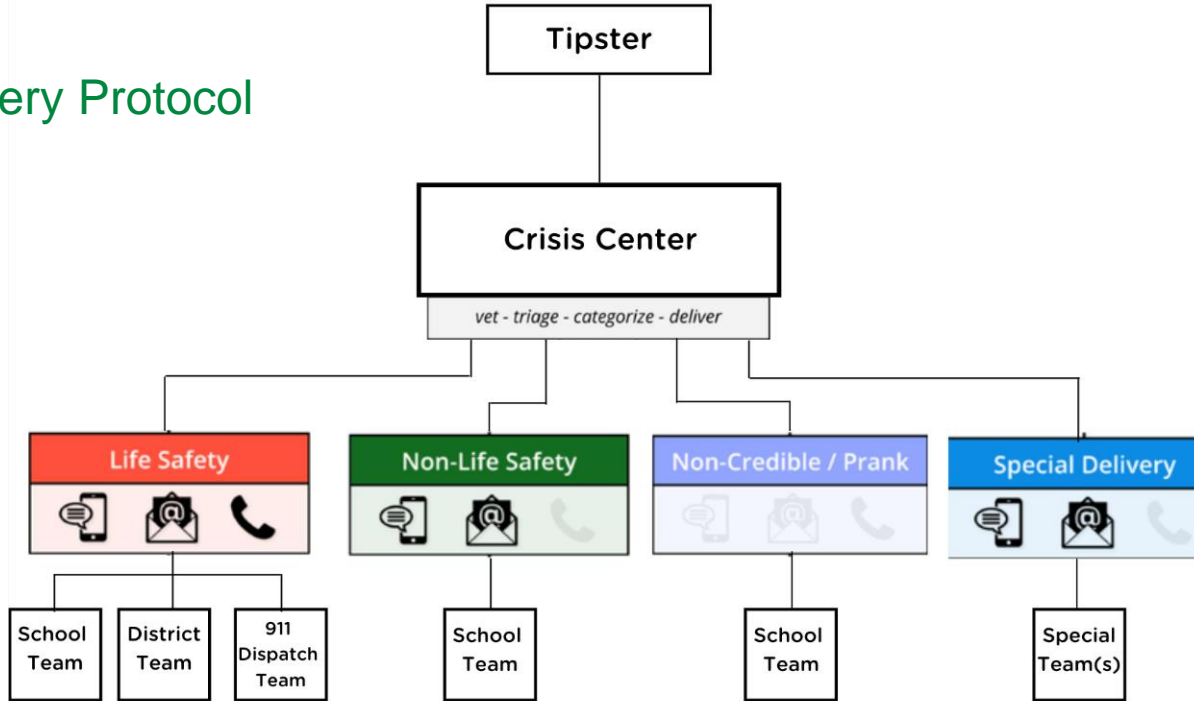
ery Protocol

Tipster

Crisis Center

vet - triage - categorize - deliver

Life Safety

School Team

District Team

911 Dispatch Team

Non-Life Safety

School Team

Non-Credible / Prank

School Team

Special Delivery

Special Team(s)